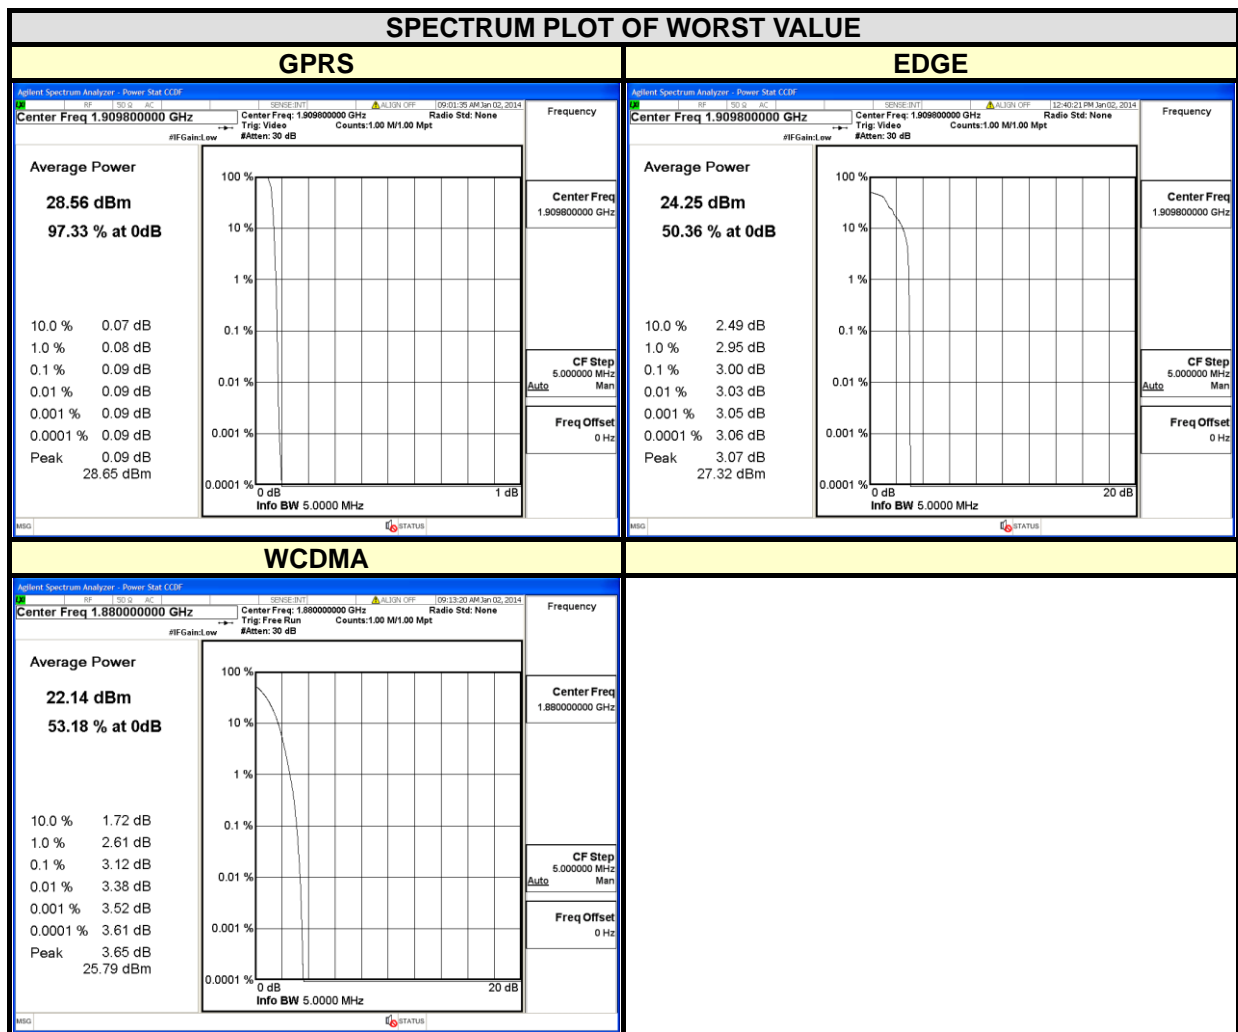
SPECTRUM PLOT OF WORST VALUE

GPRS

Agilent Spectrum Analyzer - Power Stat CCDF
RF 50 Ω AC SENSE:INT ALIGN OFF 09:01:35 AM Jan 02, 2014
Center Freq 1.909800000 GHz
Center Freq: 1.909800000 GHz Radio Std: None
Trig: Video Counts:1.00 M/1.00 Mpt
#IFGain:Low #Atten: 30 dB
Frequency

Average Power
28.56 dBm
97.33 % at 0dB

10.0 % 0.07 dB
1.0 % 0.08 dB
0.1 % 0.09 dB
0.01 % 0.09 dB
0.001 % 0.09 dB
0.0001 % 0.09 dB
Peak 0.09 dB
28.65 dBm

100 %
10 %
1 %
0.1 %
0.01 %
0.001 %
0.0001 %
0 dB 1 dB
Info BW 5.0000 MHz

Center Freq
1.909800000 GHz
CF Step
5.000000 MHz
Auto Man
Freq Offset
0 Hz

MSG STATUS

EDGE

Agilent Spectrum Analyzer - Power Stat CCDF
RF 50 Ω AC SENSE:INT ALIGN OFF 12:40:21 PM Jan 02, 2014
Center Freq 1.909800000 GHz
Center Freq: 1.909800000 GHz Radio Std: None
Trig: Video Counts:1.00 M/1.00 Mpt
#IFGain:Low #Atten: 30 dB
Frequency

Average Power
24.25 dBm
50.36 % at 0dB

10.0 % 2.49 dB
1.0 % 2.95 dB
0.1 % 3.00 dB
0.01 % 3.03 dB
0.001 % 3.05 dB
0.0001 % 3.06 dB
Peak 3.07 dB
27.32 dBm

100 %
10 %
1 %
0.1 %
0.01 %
0.001 %
0.0001 %
0 dB 20 dB
Info BW 5.0000 MHz

Center Freq
1.909800000 GHz
CF Step
5.000000 MHz
Auto Man
Freq Offset
0 Hz

MSG STATUS

WCDMA

Agilent Spectrum Analyzer - Power Stat CCDF
RF 50 Ω AC SENSE:INT ALIGN OFF 09:13:20 AM Jan 02, 2014
Center Freq 1.880000000 GHz
Center Freq: 1.880000000 GHz Radio Std: None
Trig: Free Run Counts:1.00 M/1.00 Mpt
#IFGain:Low #Atten: 30 dB
Frequency

Average Power
22.14 dBm
53.18 % at 0dB

10.0 % 1.72 dB
1.0 % 2.61 dB
0.1 % 3.12 dB
0.01 % 3.38 dB
0.001 % 3.52 dB
0.0001 % 3.61 dB
Peak 3.65 dB
25.79 dBm

100 %
10 %
1 %
0.1 %
0.01 %
0.001 %
0.0001 %
0 dB 20 dB
Info BW 5.0000 MHz

Center Freq
1.880000000 GHz
CF Step
5.000000 MHz
Auto Man
Freq Offset
0 Hz

MSG STATUS